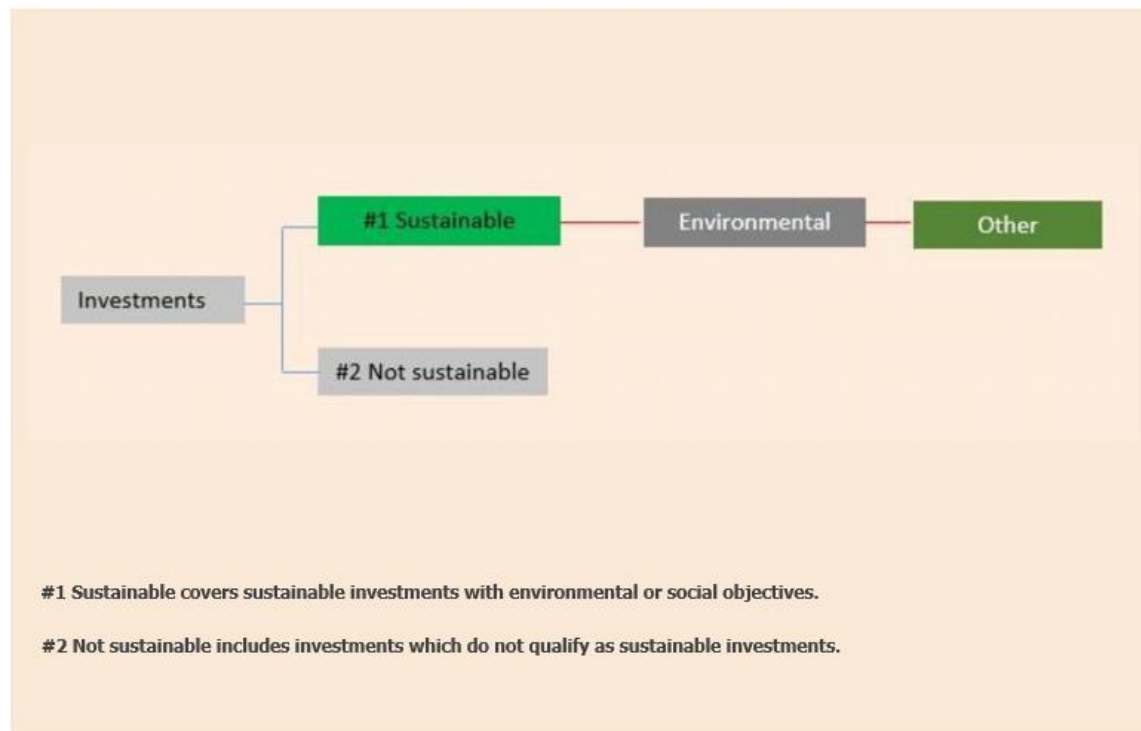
Investments

#1 Sustainable

Environmental

Other

#2 Not sustainable

#1 Sustainable covers sustainable investments with environmental or social objectives.

#2 Not sustainable includes investments which do not qualify as sustainable investments.